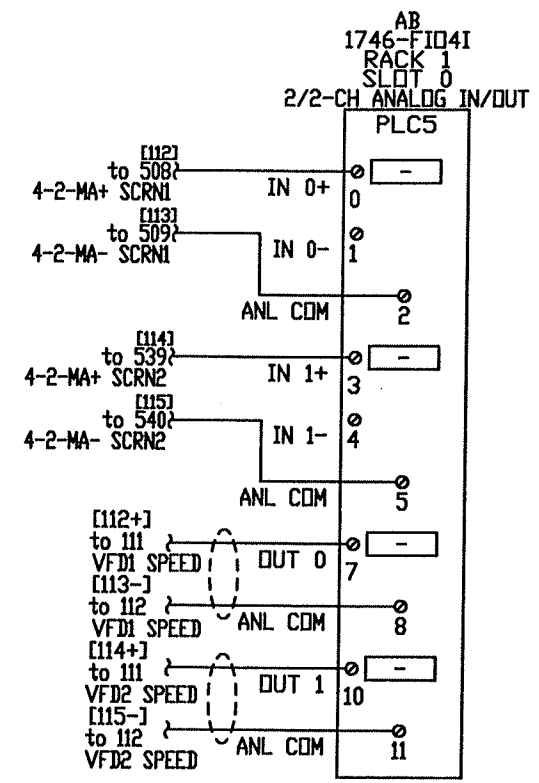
AB
1746-FIO4I
RACK 1
SLOT 0
2/2-CH ANALOG IN/OUT
PLC5

[112]
to 508
4-2-MA+ SCRN1
IN 0+
0
–

[113]
to 509
4-2-MA- SCRN1
IN 0-
1

ANL COM
2

[114]
to 539
4-2-MA+ SCRN2
IN 1+
3
–

[115]
to 540
4-2-MA- SCRN2
IN 1-
4

ANL COM
5

[112+]
to 111
VFD1 SPEED
OUT 0
7
–

[113-]
to 112
VFD1 SPEED
ANL COM
8

[114+]
to 111
VFD2 SPEED
OUT 1
10
–

[115-]
to 112
VFD2 SPEED
ANL COM
11